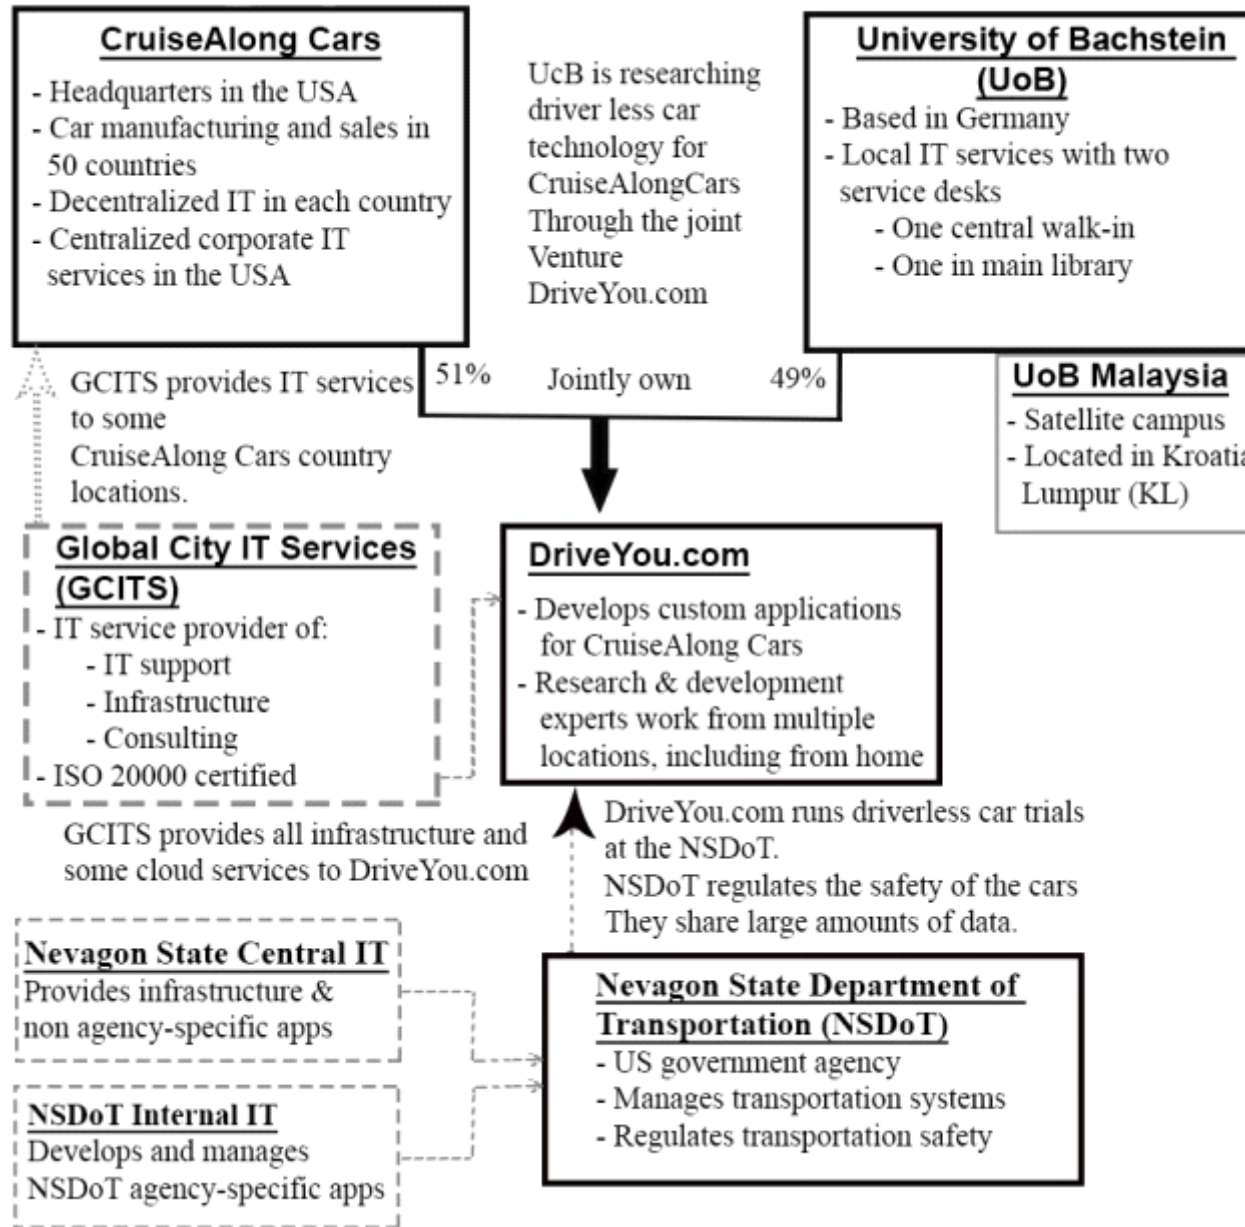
**CruiseAlong Cars**
- Headquarters in the USA
- Car manufacturing and sales in 50 countries
- Decentralized IT in each country
- Centralized corporate IT services in the USA

UcB is researching driver less car technology for CruiseAlongCars Through the joint Venture DriveYou.com

**University of Bachstein (UoB)**
- Based in Germany
- Local IT services with two service desks
  - One central walk-in
  - One in main library

**UoB Malaysia**
- Satellite campus
- Located in Kroati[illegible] Lumpur (KL)

GCITS provides IT services to some CruiseAlong Cars country locations.

51% Jointly own 49%

**Global City IT Services (GCITS)**
- IT service provider of:
  - IT support
  - Infrastructure
  - Consulting
- ISO 20000 certified

**DriveYou.com**
- Develops custom applications for CruiseAlong Cars
- Research & development experts work from multiple locations, including from home

GCITS provides all infrastructure and some cloud services to DriveYou.com

DriveYou.com runs driverless car trials at the NSDoT.
NSDoT regulates the safety of the cars
They share large amounts of data.

**Nevagon State Central IT**
Provides infrastructure & non agency-specific apps

**NSDoT Internal IT**
Develops and manages NSDoT agency-specific apps

**Nevagon State Department of Transportation (NSDoT)**
- US government agency
- Manages transportation systems
- Regulates transportation safety